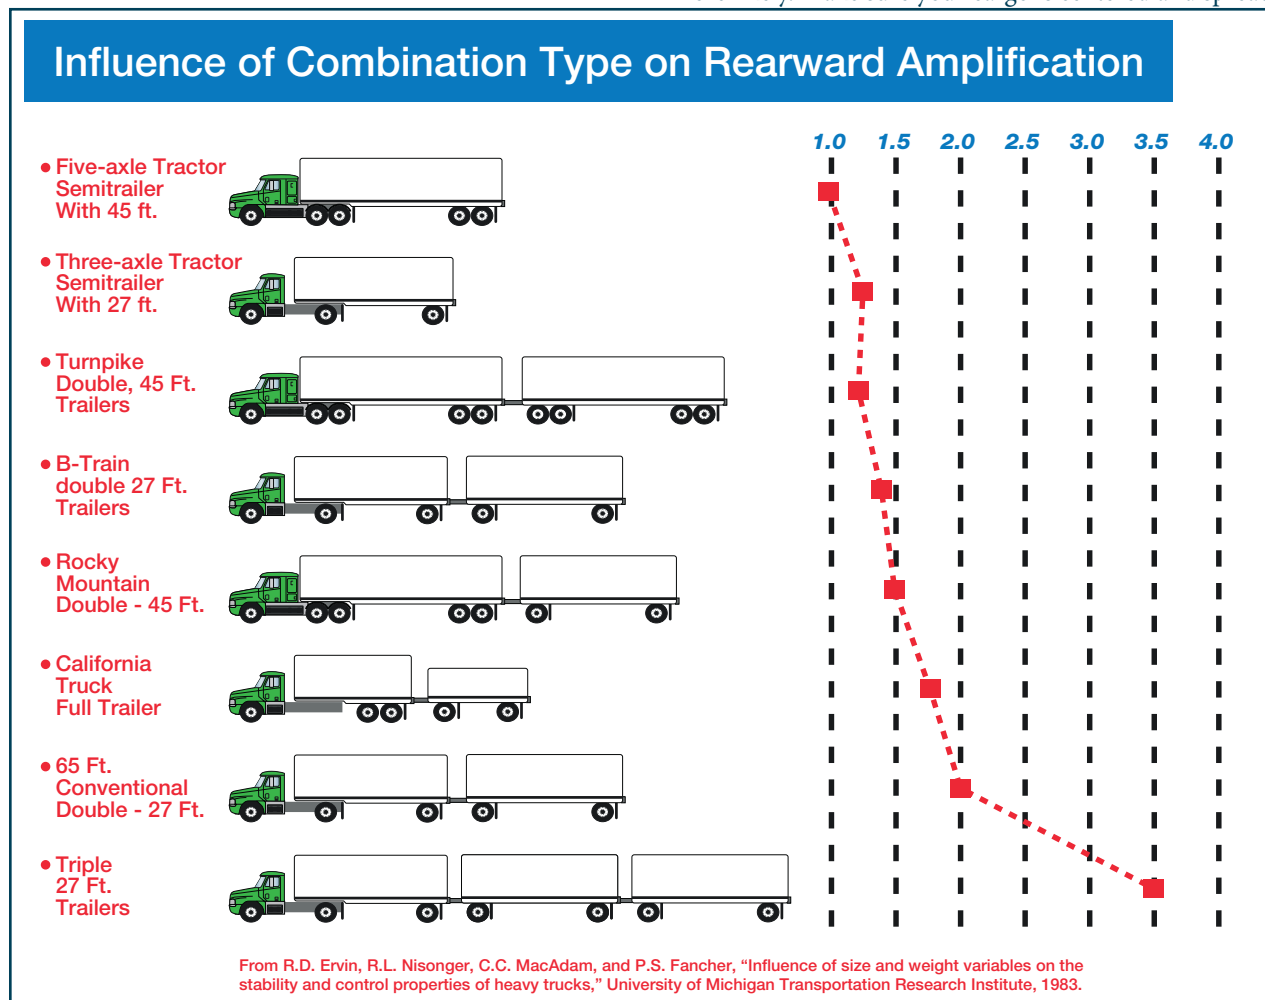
Influence of Combination Type on Rearward Amplification

1.0 1.5 2.0 2.5 3.0 3.5 4.0

• Five-axle Tractor Semitrailer With 45 ft.

• Three-axle Tractor Semitrailer With 27 ft.

• Turnpike Double, 45 Ft. Trailers

• B-Train double 27 Ft. Trailers

• Rocky Mountain Double - 45 Ft.

• California Truck Full Trailer

• 65 Ft. Conventional Double - 27 Ft.

• Triple 27 Ft. Trailers

From R.D. Ervin, R.L. Nisonger, C.C. MacAdam, and P.S. Fancher, "Influence of size and weight variables on the stability and control properties of heavy trucks," University of Michigan Transportation Research Institute, 1983.